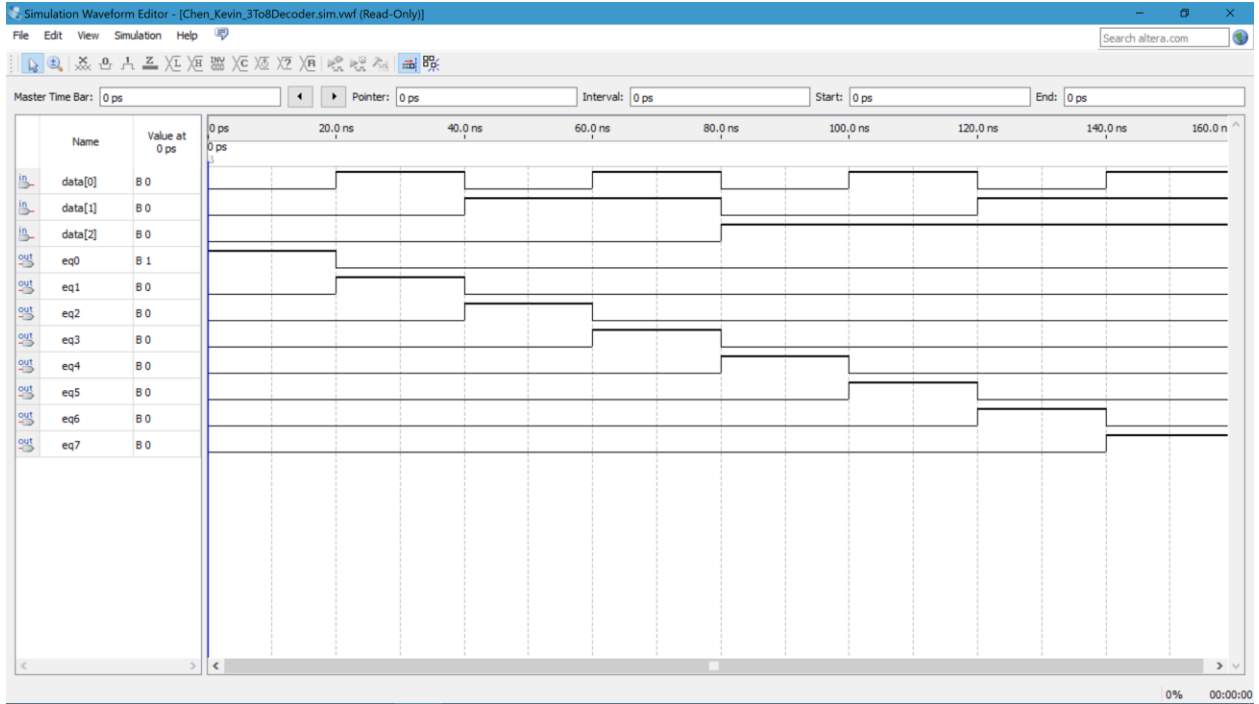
Simulation Waveform Editor - [Chen_Kevin_3To8Decoder.sim.vwf (Read-Only)]

File Edit View Simulation Help

Search altera.com

Master Time Bar: 0 ps

Pointer: 0 ps

Interval: 0 ps

Start: 0 ps

End: 0 ps

| | Name | Value at 0 ps |
|---|---|---|
| in | data[0] | B 0 |
| in | data[1] | B 0 |
| in | data[2] | B 0 |
| out | eq0 | B 1 |
| out | eq1 | B 0 |
| out | eq2 | B 0 |
| out | eq3 | B 0 |
| out | eq4 | B 0 |
| out | eq5 | B 0 |
| out | eq6 | B 0 |
| out | eq7 | B 0 |

0 ps 20.0 ns 40.0 ns 60.0 ns 80.0 ns 100.0 ns 120.0 ns 140.0 ns 160.0 n

0 ps

0% 00:00:00